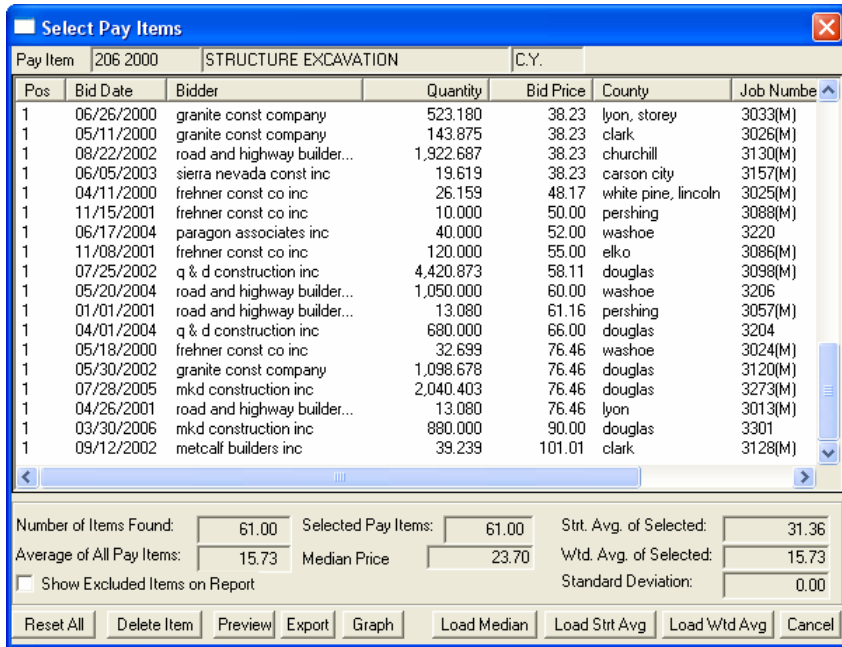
Select Pay Items

Pay Item | 206 2000 | STRUCTURE EXCAVATION | C.Y.

| Pos | Bid Date | Bidder | Quantity | Bid Price | County | Job Numbe |
|---|---|---|---|---|---|---|
| 1 | 06/26/2000 | granite const company | 523.180 | 38.23 | lyon, storey | 3033(M) |
| 1 | 05/11/2000 | granite const company | 143.875 | 38.23 | clark | 3026(M) |
| 1 | 08/22/2002 | road and highway builder... | 1,922.687 | 38.23 | churchill | 3130(M) |
| 1 | 06/05/2003 | sierra nevada const inc | 19.619 | 38.23 | carson city | 3157(M) |
| 1 | 04/11/2000 | frehner const co inc | 26.159 | 48.17 | white pine, lincoln | 3025(M) |
| 1 | 11/15/2001 | frehner const co inc | 10.000 | 50.00 | pershing | 3088(M) |
| 1 | 06/17/2004 | paragon associates inc | 40.000 | 52.00 | washoe | 3220 |
| 1 | 11/08/2001 | frehner const co inc | 120.000 | 55.00 | elko | 3086(M) |
| 1 | 07/25/2002 | q & d construction inc | 4,420.873 | 58.11 | douglas | 3098(M) |
| 1 | 05/20/2004 | road and highway builder... | 1,050.000 | 60.00 | washoe | 3206 |
| 1 | 01/01/2001 | road and highway builder... | 13.080 | 61.16 | pershing | 3057(M) |
| 1 | 04/01/2004 | q & d construction inc | 680.000 | 66.00 | douglas | 3204 |
| 1 | 05/18/2000 | frehner const co inc | 32.699 | 76.46 | washoe | 3024(M) |
| 1 | 05/30/2002 | granite const company | 1,098.678 | 76.46 | douglas | 3120(M) |
| 1 | 07/28/2005 | mkd construction inc | 2,040.403 | 76.46 | douglas | 3273(M) |
| 1 | 04/26/2001 | road and highway builder... | 13.080 | 76.46 | lyon | 3013(M) |
| 1 | 03/30/2006 | mkd construction inc | 880.000 | 90.00 | douglas | 3301 |
| 1 | 09/12/2002 | metcalf builders inc | 39.239 | 101.01 | clark | 3128(M) |

Number of Items Found: 61.00
Average of All Pay Items: 15.73
Show Excluded Items on Report
Selected Pay Items: 61.00
Median Price 23.70
Strt. Avg. of Selected: 31.36
Wtd. Avg. of Selected: 15.73
Standard Deviation: 0.00

Reset All | Delete Item | Preview | Export | Graph | Load Median | Load Strt Avg | Load Wtd Avg | Cancel